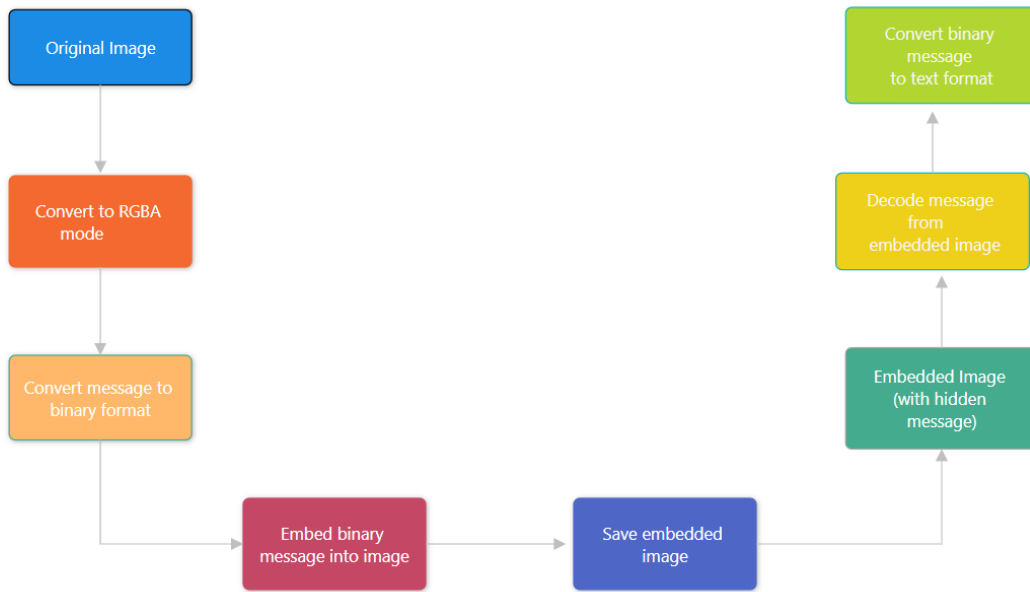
Original Image

Convert to RGBA mode

Convert message to binary format

Embed binary message into image

Save embedded image

Embedded Image (with hidden message)

Decode message from embedded image

Convert binary message to text format